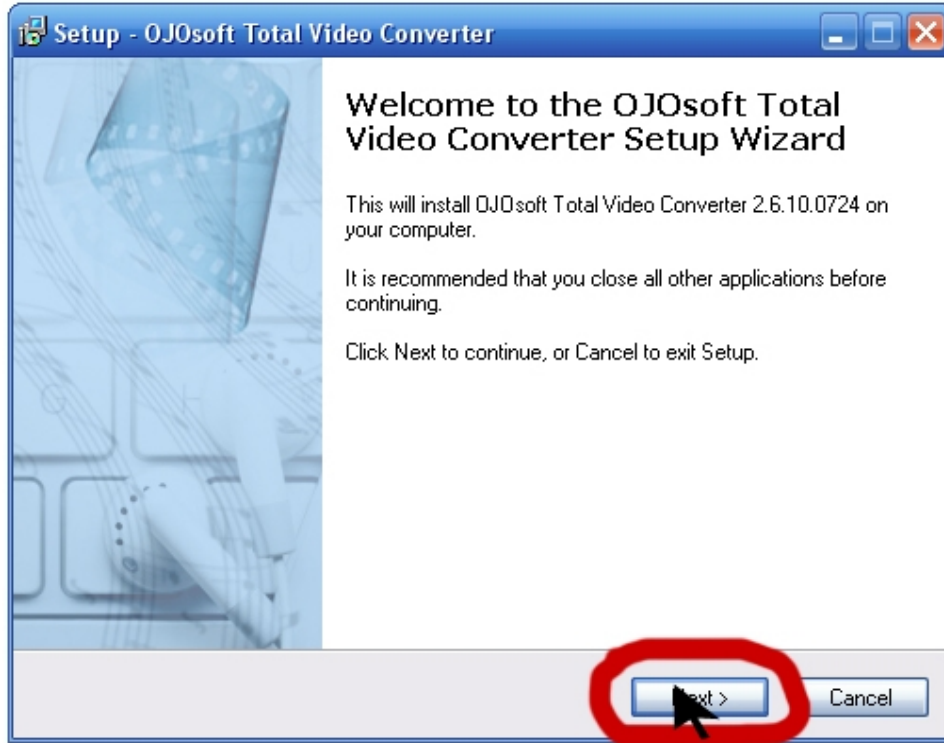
Setup - OJOsoft Total Video Converter

Welcome to the OJOsoft Total Video Converter Setup Wizard

This will install OJOsoft Total Video Converter 2.6.10.0724 on your computer.

It is recommended that you close all other applications before continuing.

Click Next to continue, or Cancel to exit Setup.

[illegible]xt >

Cancel